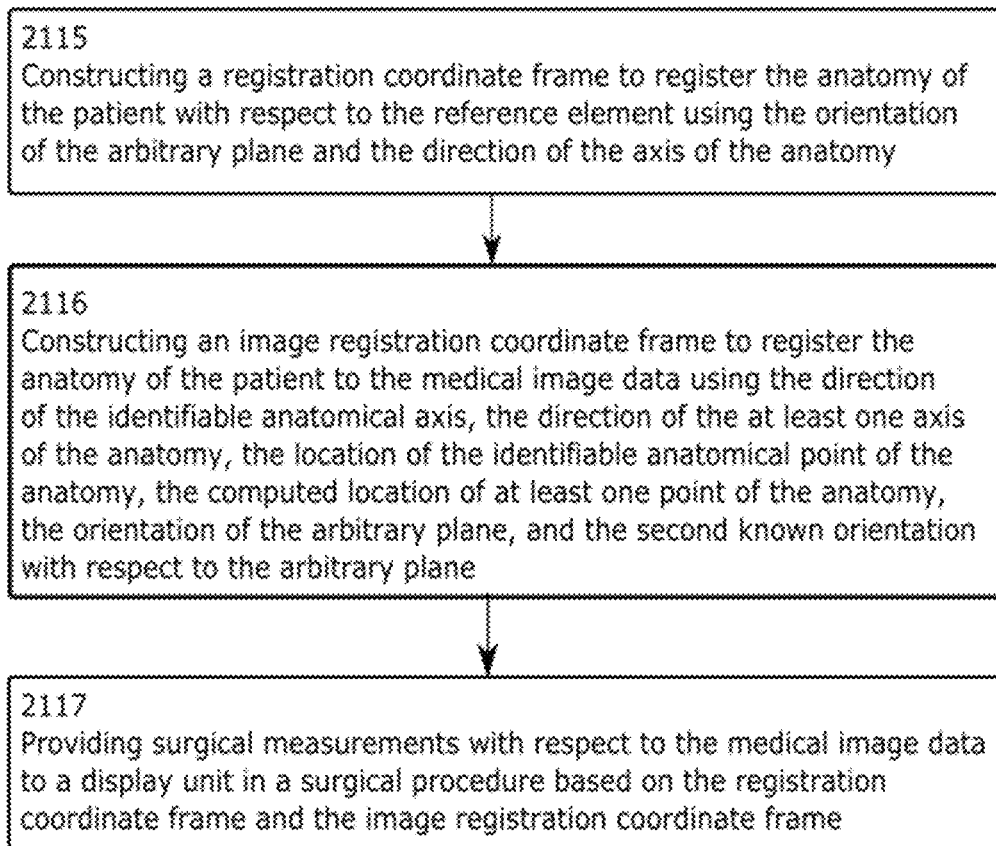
2115
Constructing a registration coordinate frame to register the anatomy of the patient with respect to the reference element using the orientation of the arbitrary plane and the direction of the axis of the anatomy

2116
Constructing an image registration coordinate frame to register the anatomy of the patient to the medical image data using the direction of the identifiable anatomical axis, the direction of the at least one axis of the anatomy, the location of the identifiable anatomical point of the anatomy, the computed location of at least one point of the anatomy, the orientation of the arbitrary plane, and the second known orientation with respect to the arbitrary plane

2117
Providing surgical measurements with respect to the medical image data to a display unit in a surgical procedure based on the registration coordinate frame and the image registration coordinate frame